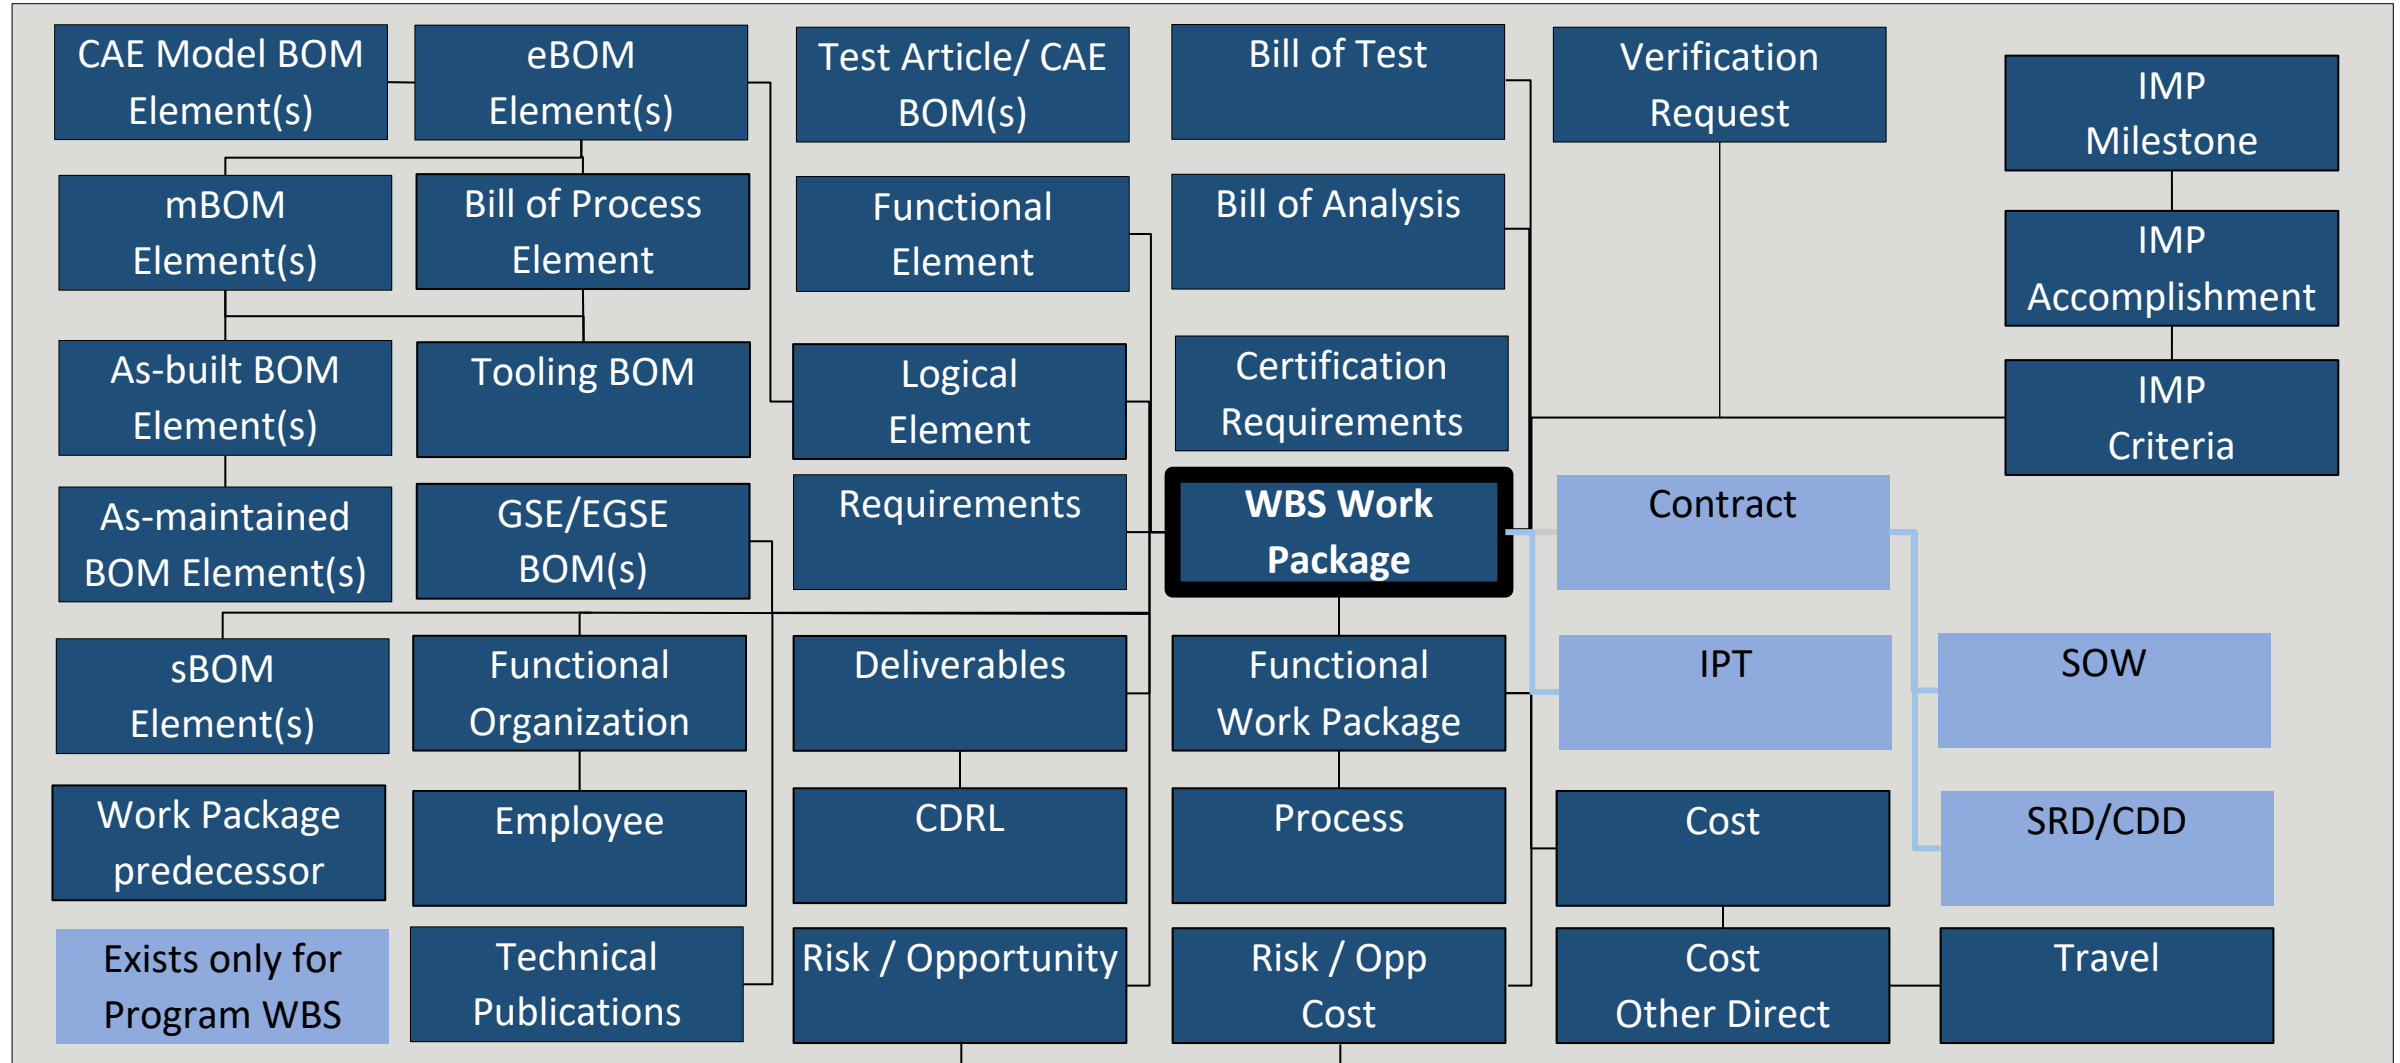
CAE Model BOM Element(s)

eBOM Element(s)

Test Article/ CAE BOM(s)

Bill of Test

Verification Request

IMP Milestone

mBOM Element(s)

Bill of Process Element

Functional Element

Bill of Analysis

IMP Accomplishment

As-built BOM Element(s)

Tooling BOM

Logical Element

Certification Requirements

IMP Criteria

As-maintained BOM Element(s)

GSE/EGSE BOM(s)

Requirements

WBS Work Package

Contract

sBOM Element(s)

Functional Organization

Deliverables

Functional Work Package

IPT

SOW

Work Package predecessor

Employee

CDRL

Process

Cost

SRD/CDD

Exists only for Program WBS

Technical Publications

Risk / Opportunity

Risk / Opp Cost

Cost Other Direct

Travel